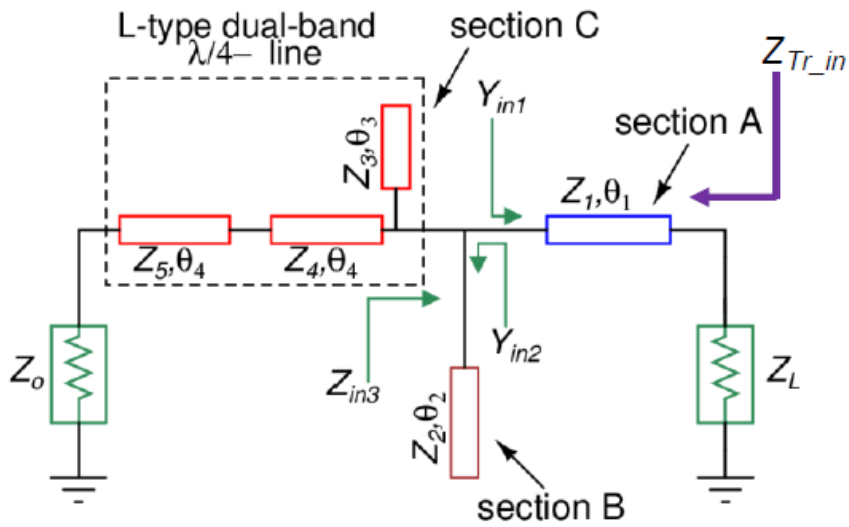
L-type dual-band $\lambda/4-$ line

section C

$Z_{Tr\_in}$

$Y_{in1}$

section A

$Z_3,\theta_3$

$Z_1,\theta_1$

$Z_5,\theta_4$

$Z_4,\theta_4$

$Y_{in2}$

$Z_o$

$Z_{in3}$

$Z_L$

$Z_2,\theta_2$

section B